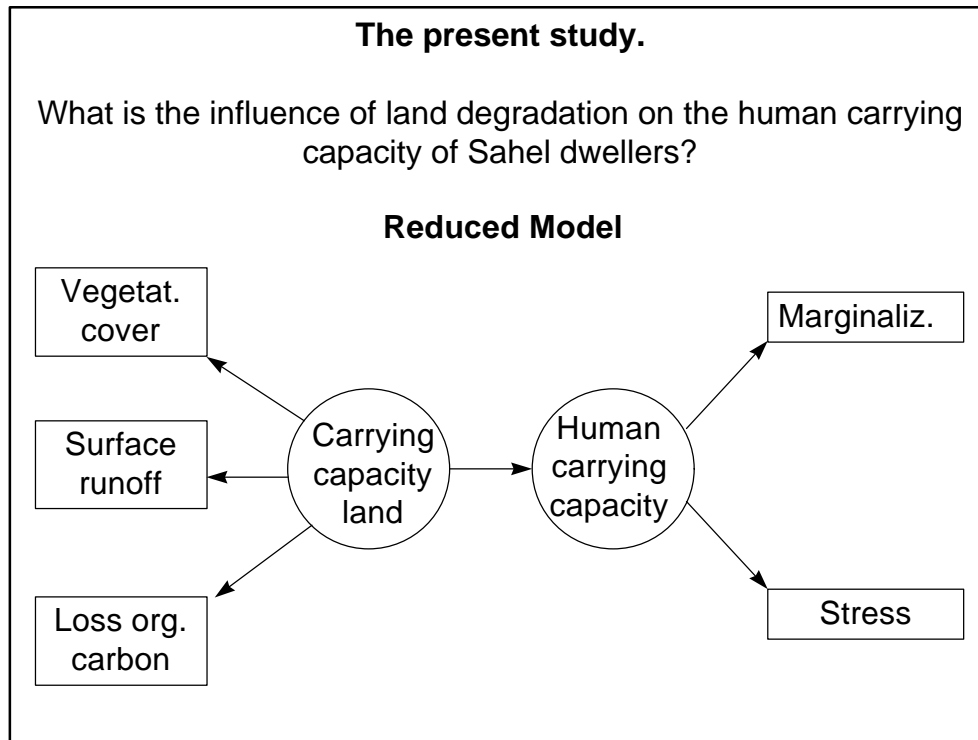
The present study.

What is the influence of land degradation on the human carrying capacity of Sahel dwellers?

Reduced Model

Vegetat. cover

Surface runoff

Loss org. carbon

Carrying capacity land

Human carrying capacity

Marginaliz.

Stress